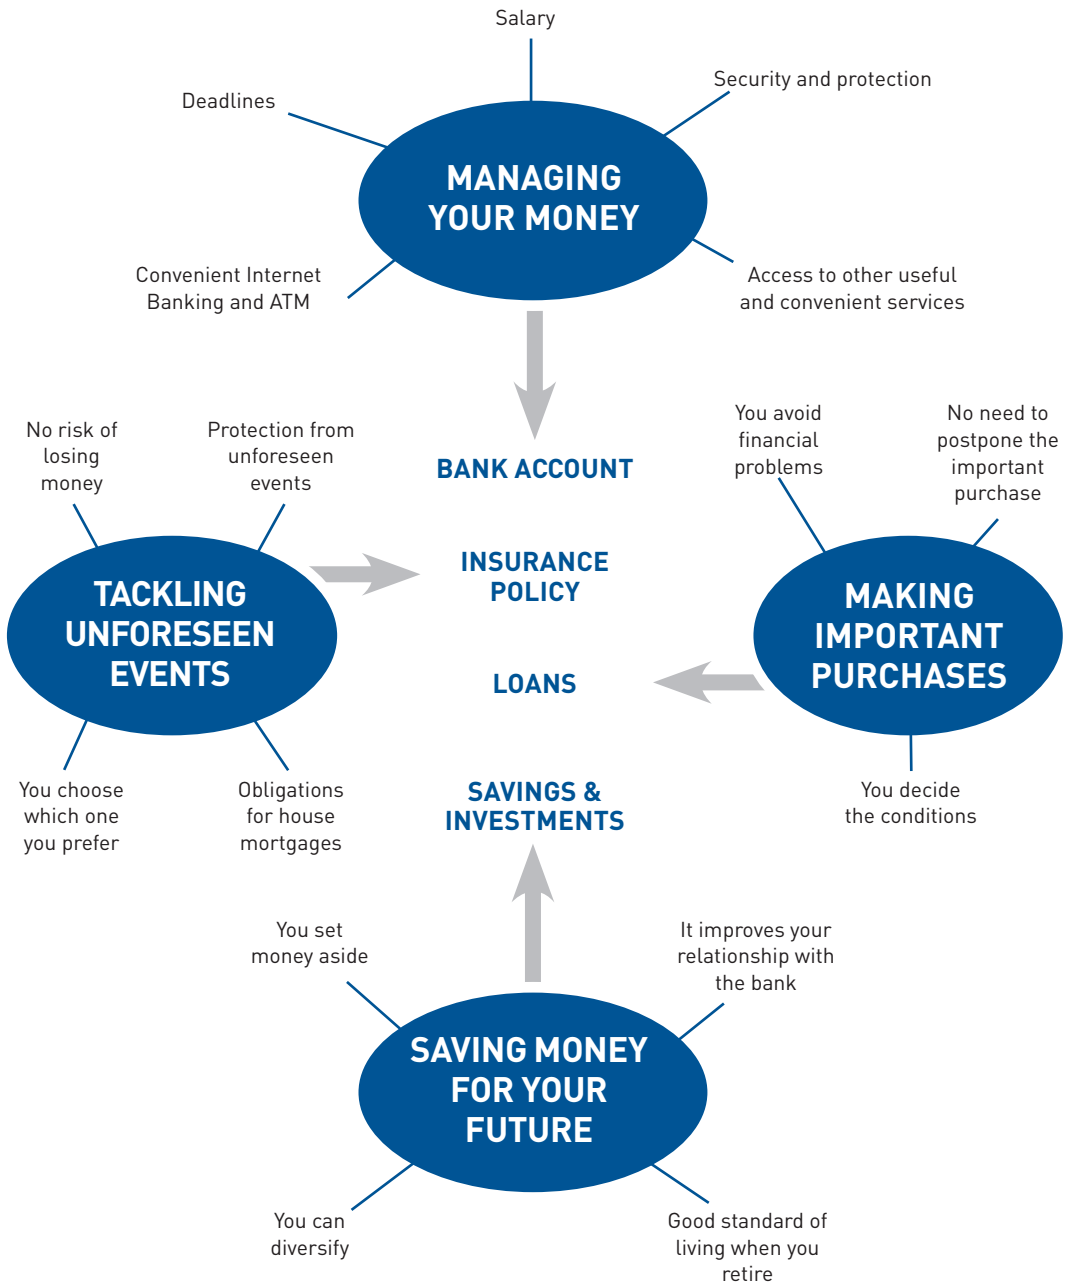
Salary

Deadlines

Security and protection

MANAGING YOUR MONEY

Convenient Internet Banking and ATM

Access to other useful and convenient services

No risk of losing money

Protection from unforeseen events

BANK ACCOUNT

You avoid financial problems

No need to postpone the important purchase

TACKLING UNFORESEEN EVENTS

INSURANCE POLICY

MAKING IMPORTANT PURCHASES

LOANS

You choose which one you prefer

Obligations for house mortgages

SAVINGS & INVESTMENTS

You decide the conditions

You set money aside

It improves your relationship with the bank

SAVING MONEY FOR YOUR FUTURE

You can diversify

Good standard of living when you retire